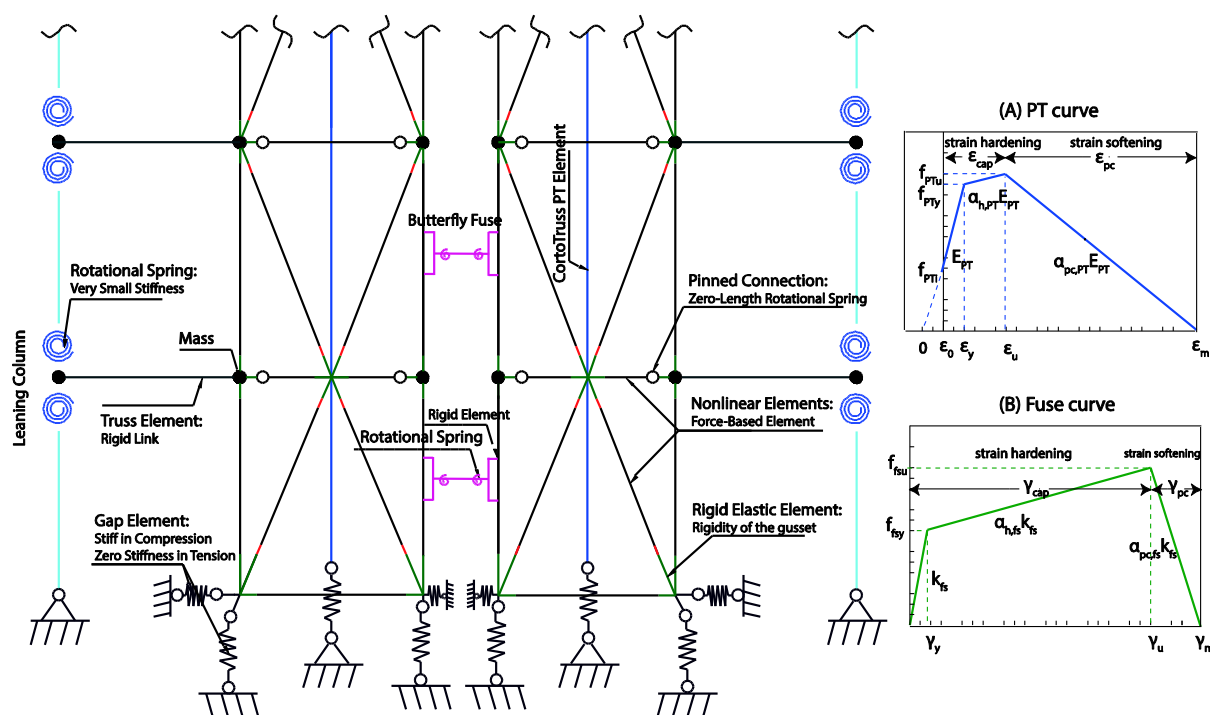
Butterfly Fuse

CortoTruss PT Element

Rotational Spring:
Very Small Stiffness

Mass

Leaning Column

Truss Element:
Rigid Link

Pinned Connection:
Zero-Length Rotational Spring

Nonlinear Elements:
Force-Based Element

Rigid Element

Rotational Spring

Rigid Elastic Element:
Rigidity of the gusset

Gap Element:
Stiff in Compression
Zero Stiffness in Tension

(A) PT curve

strain hardening
strain softening
$\varepsilon_{cap}$
$\varepsilon_{pc}$
$f_{PTu}$
$f_{PTy}$
$\alpha_{h,PT}E_{PT}$
$f_{PTi}$
$E_{PT}$
$\alpha_{pc,PT}E_{PT}$
0
$\varepsilon_0$
$\varepsilon_y$
$\varepsilon_u$
$\varepsilon_m$

(B) Fuse curve

strain hardening
strain softening
$f_{fsu}$
$\gamma_{cap}$
$\gamma_{pc}$
$f_{fsy}$
$\alpha_{h,fs}k_{fs}$
$\alpha_{pc,fs}k_{fs}$
$k_{fs}$
$\gamma_y$
$\gamma_u$
$\gamma_n$